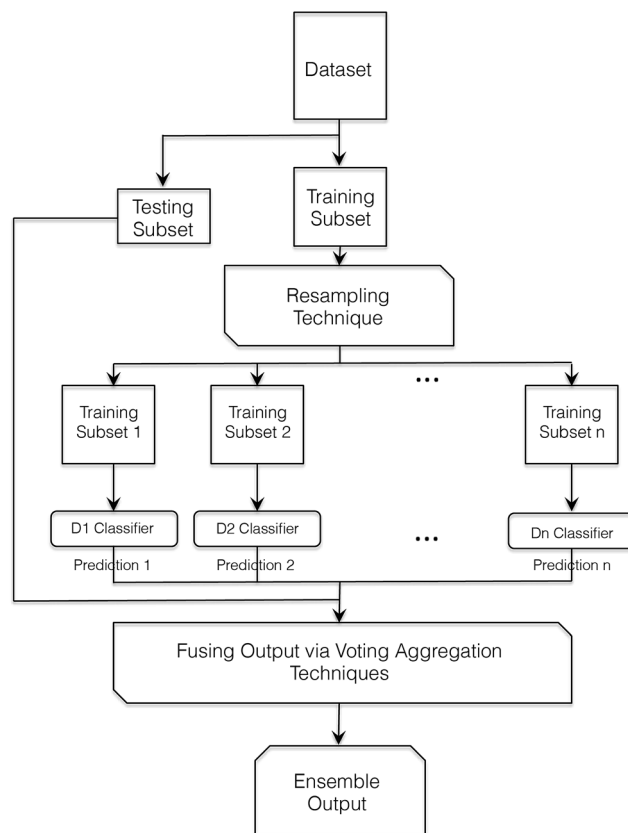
Dataset

Testing Subset

Training Subset

Resampling Technique

...

Training Subset 1

Training Subset 2

Training Subset n

D1 Classifier

D2 Classifier

...

Dn Classifier

Prediction 1

Prediction 2

Prediction n

Fusing Output via Voting Aggregation Techniques

Ensemble Output